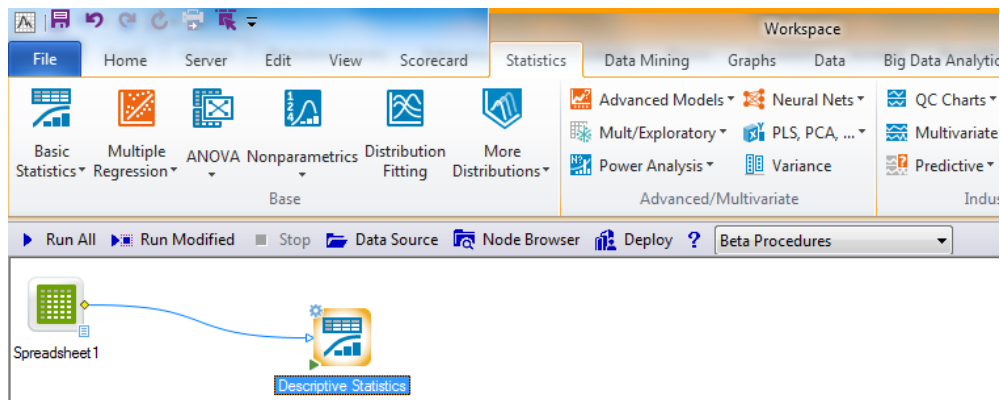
Workspace

File Home Server Edit View Scorecard Statistics Data Mining Graphs Data Big Data Analytic

Basic Statistics Multiple Regression ANOVA Nonparametrics Distribution Fitting More Distributions

Base

Advanced Models Neural Nets
Mult/Exploratory PLS, PCA, ...
Power Analysis Variance

Advanced/Multivariate

QC Charts
Multivariate
Predictive

Indus

Run All Run Modified Stop Data Source Node Browser Deploy ? Beta Procedures

Spreadsheet1

Descriptive Statistics